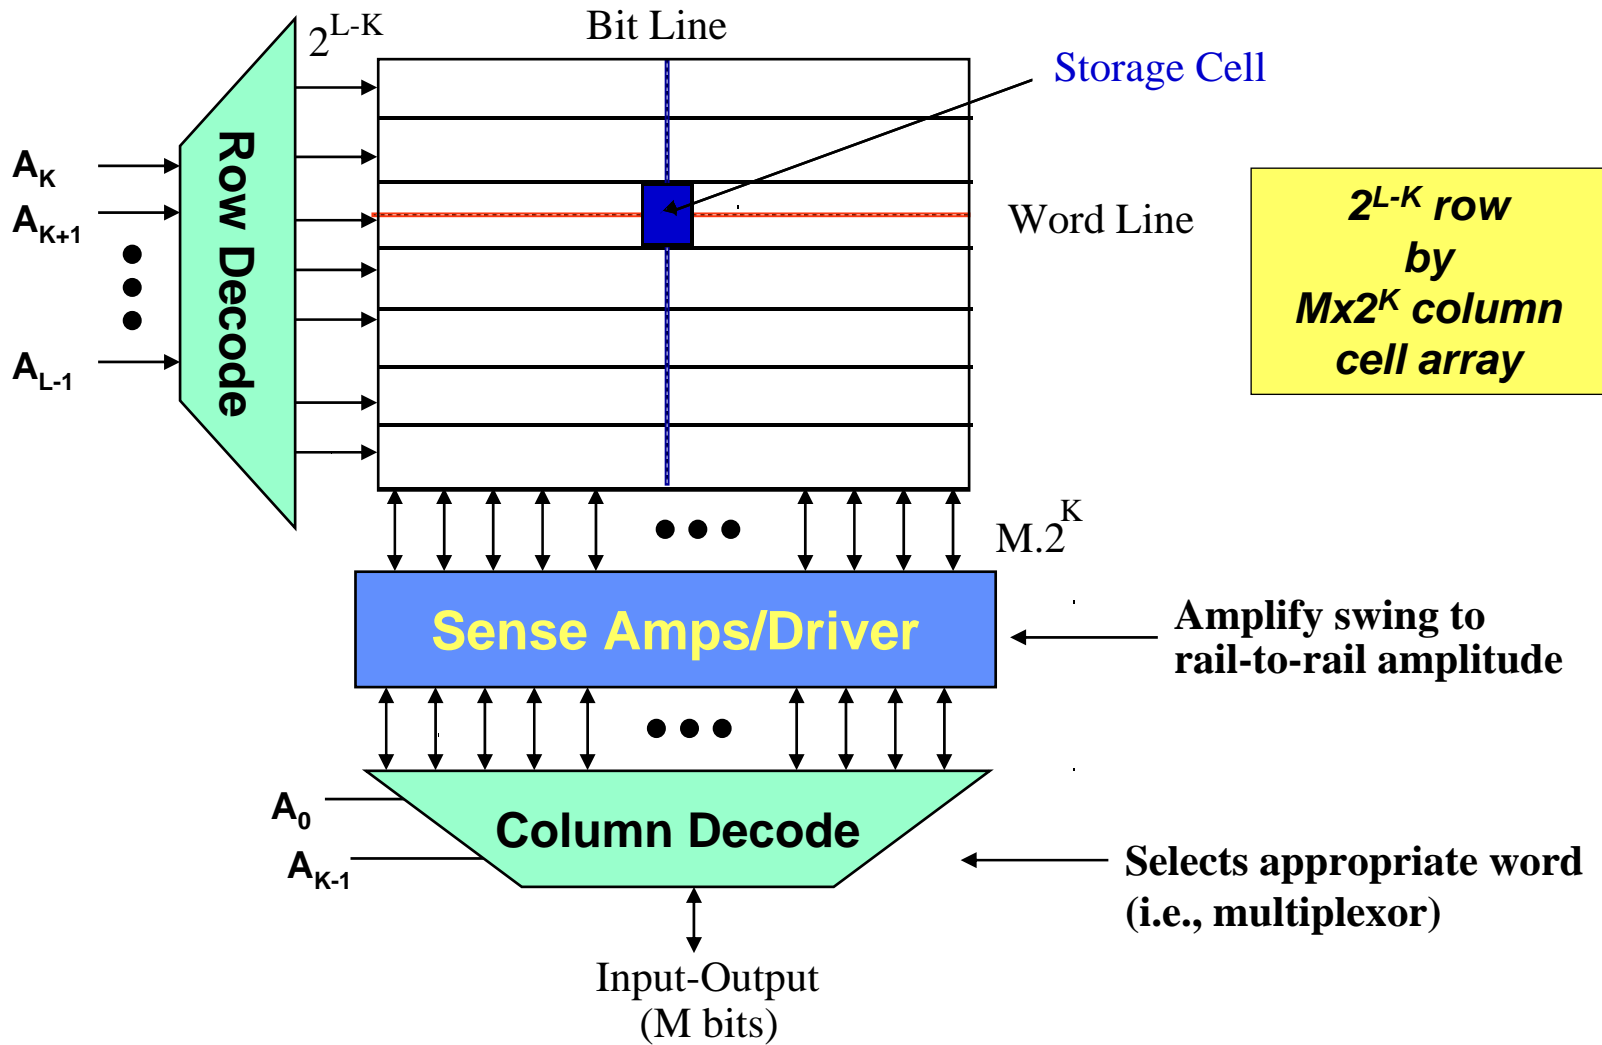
$2^{L-K}$

Bit Line

Storage Cell

$A_K$

$A_{K+1}$

$A_{L-1}$

Row Decode

Word Line

$2^{L-K}$ row by $Mx2^K$ column cell array

$M.2^K$

Sense Amps/Driver

Amplify swing to rail-to-rail amplitude

$A_0$

$A_{K-1}$

Column Decode

Selects appropriate word (i.e., multiplexor)

Input-Output (M bits)